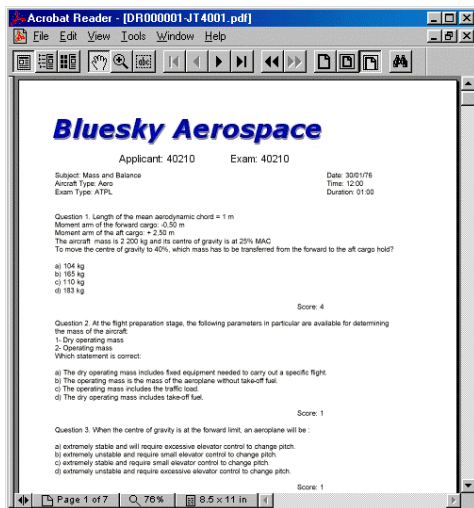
Acrobat Reader - [DR000001-JT4001.pdf]

File Edit View Tools Window Help

Bluesky Aerospace

Applicant: 40210 Exam: 40210

Subject: Mass and Balance
Aircraft Type: Aero
Exam Type: ATPL

Date: 30/01/76
Time: 12:00
Duration: 01:00

Question 1. Length of the mean aerodynamic chord = 1 m
Moment arm of the forward cargo: -0,50 m
Moment arm of the aft cargo: + 2,50 m
The aircraft mass is 2 200 kg and its centre of gravity is at 25% MAC
To move the centre of gravity to 40%, which mass has to be transferred from the forward to the aft cargo hold?

a) 104 kg
b) 165 kg
c) 110 kg
d) 183 kg

Score: 4

Question 2. At the flight preparation stage, the following parameters in particular are available for determining the mass of the aircraft:
1- Dry operating mass
2- Operating mass
Which statement is correct:

a) The dry operating mass includes fixed equipment needed to carry out a specific flight.
b) The operating mass is the mass of the aeroplane without take-off fuel.
c) The operating mass includes the traffic load.
d) The dry operating mass includes take-off fuel.

Score: 1

Question 3. When the centre of gravity is at the forward limit, an aeroplane will be :

a) extremely stable and will require excessive elevator control to change pitch.
b) extremely unstable and require small elevator control to change pitch.
c) extremely stable and require small elevator control to change pitch.
d) extremely unstable and require excessive elevator control to change pitch.

Score: 1

Page 1 of 7 76% 8.5 x 11 in